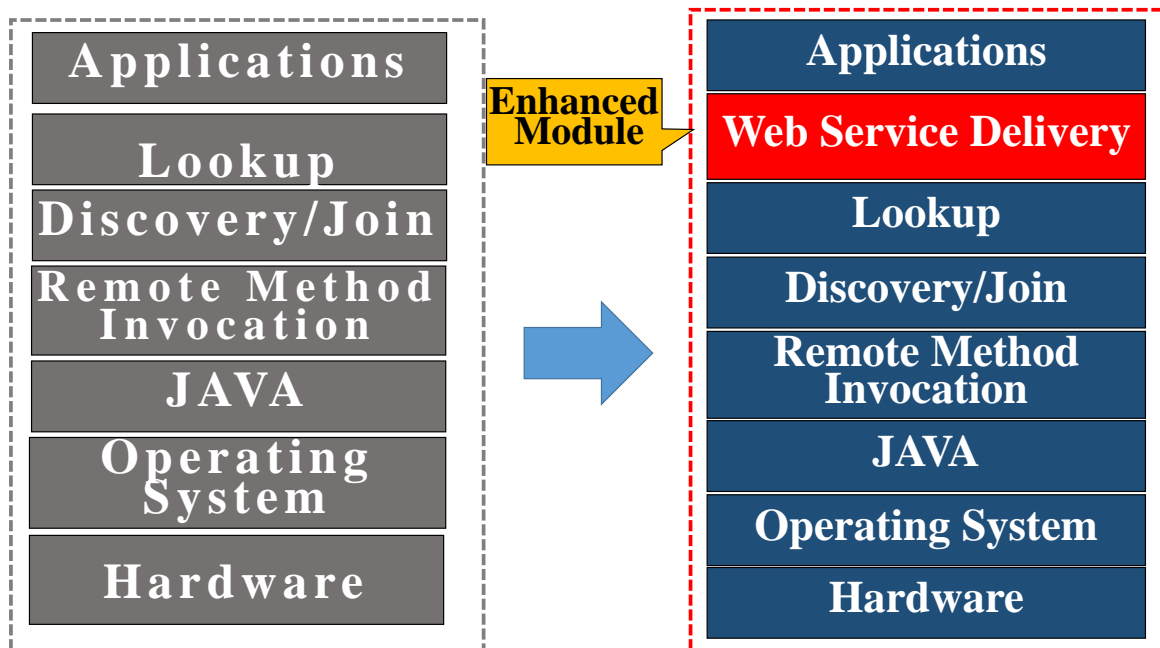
Applications

Lookup

Discovery/Join

Remote Method Invocation

JAVA

Operating System

Hardware

Enhanced Module

Applications

Web Service Delivery

Lookup

Discovery/Join

Remote Method Invocation

JAVA

Operating System

Hardware